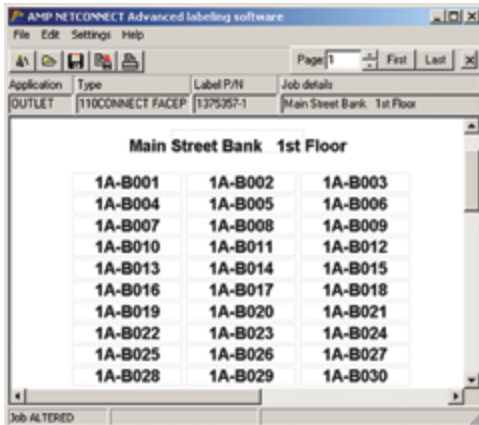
AMP NETCONNECT Advanced labeling software

File Edit Settings Help

Page 1 First Last

| Application | Type | Label P/N | Job details |
|---|---|---|---|
| OUTLET | 110CONNECT FACEP | 1375357-1 | Main Street Bank 1st Floor |

Main Street Bank 1st Floor

| | | |
|---|---|---|
| 1A-B001 | 1A-B002 | 1A-B003 |
| 1A-B004 | 1A-B005 | 1A-B006 |
| 1A-B007 | 1A-B008 | 1A-B009 |
| 1A-B010 | 1A-B011 | 1A-B012 |
| 1A-B013 | 1A-B014 | 1A-B015 |
| 1A-B016 | 1A-B017 | 1A-B018 |
| 1A-B019 | 1A-B020 | 1A-B021 |
| 1A-B022 | 1A-B023 | 1A-B024 |
| 1A-B025 | 1A-B026 | 1A-B027 |
| 1A-B028 | 1A-B029 | 1A-B030 |

Job ALTERED